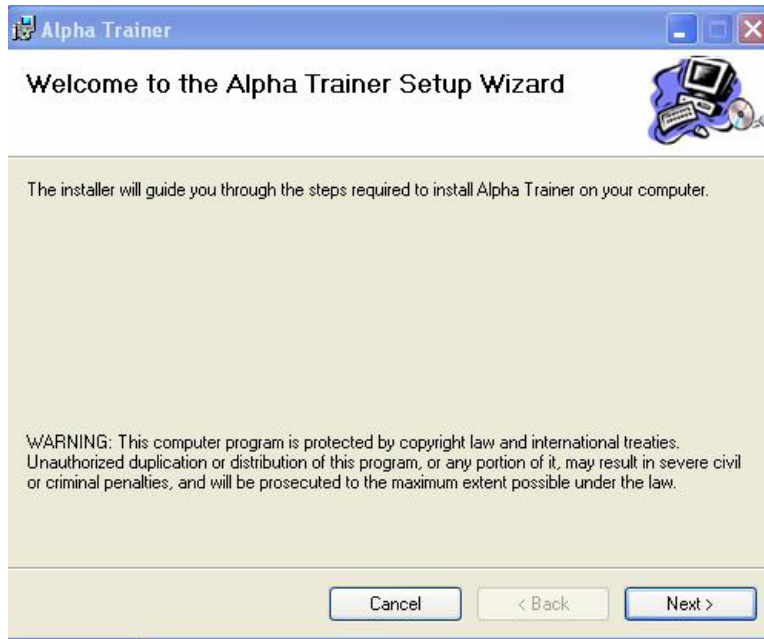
Alpha Trainer

Welcome to the Alpha Trainer Setup Wizard

The installer will guide you through the steps required to install Alpha Trainer on your computer.

WARNING: This computer program is protected by copyright law and international treaties. Unauthorized duplication or distribution of this program, or any portion of it, may result in severe civil or criminal penalties, and will be prosecuted to the maximum extent possible under the law.

Cancel
< Back
Next >